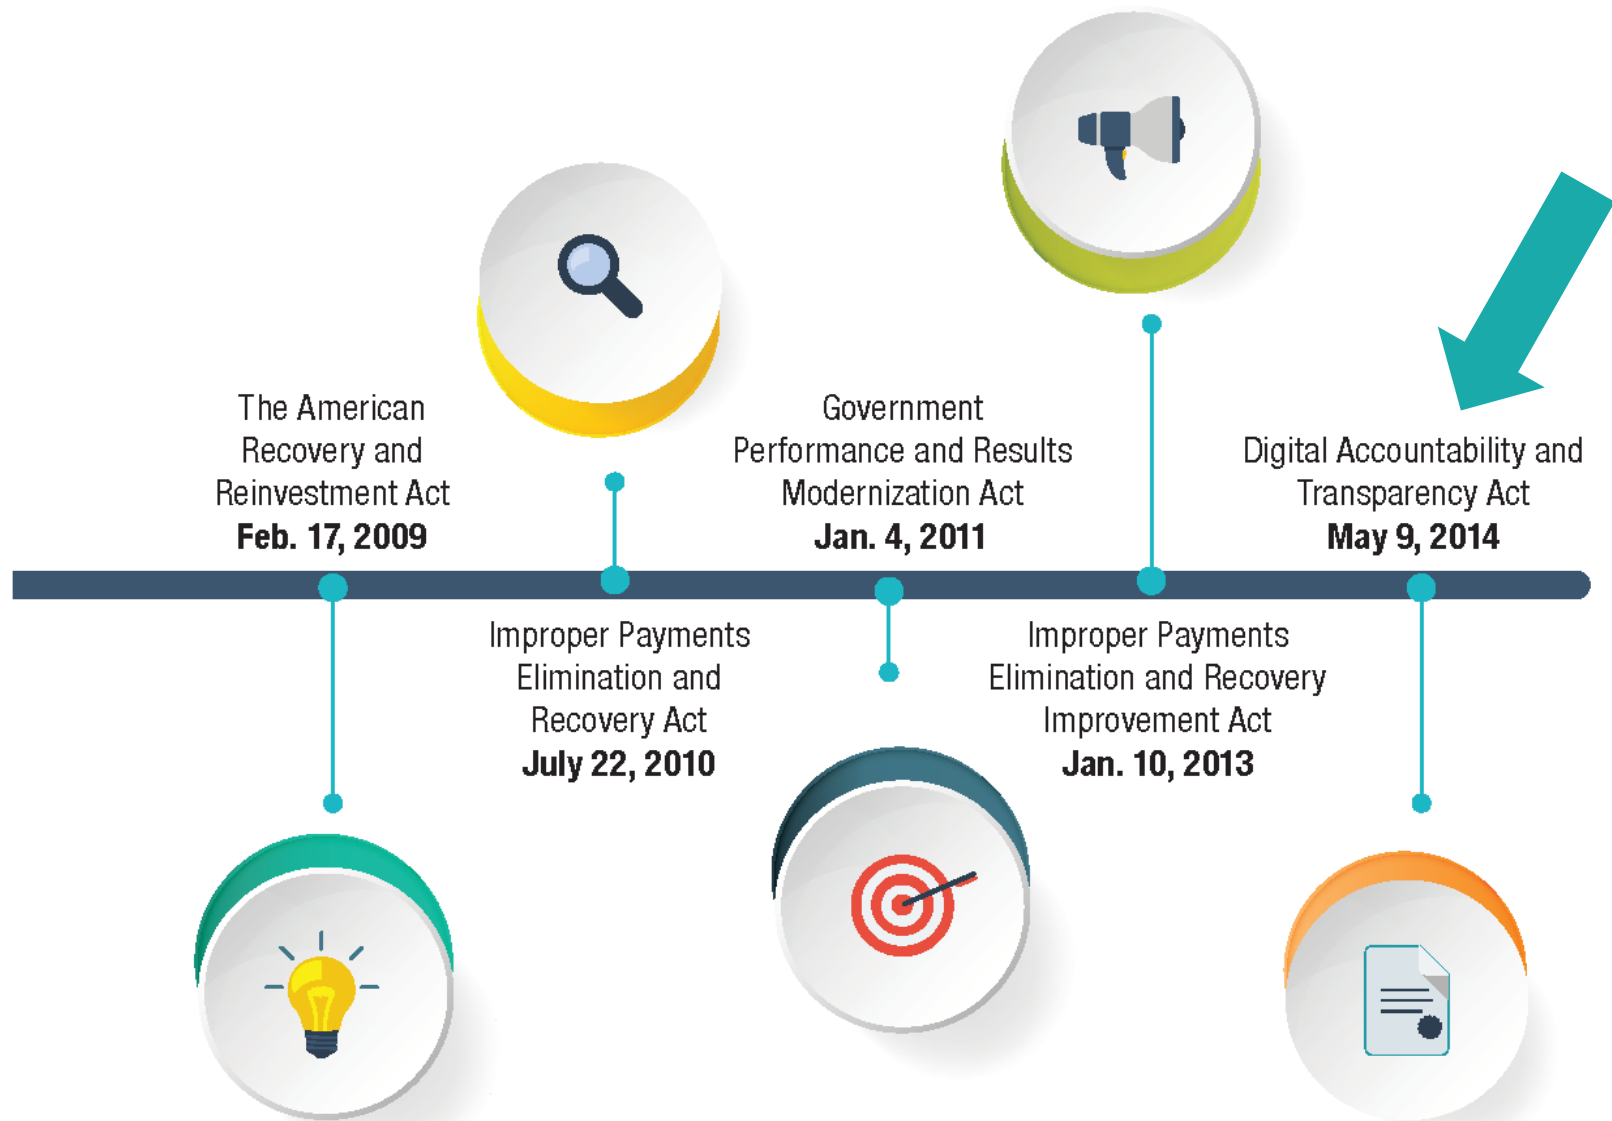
The American Recovery and Reinvestment Act
**Feb. 17, 2009**

Improper Payments Elimination and Recovery Act
**July 22, 2010**

Government Performance and Results Modernization Act
**Jan. 4, 2011**

Improper Payments Elimination and Recovery Improvement Act
**Jan. 10, 2013**

Digital Accountability and Transparency Act
**May 9, 2014**